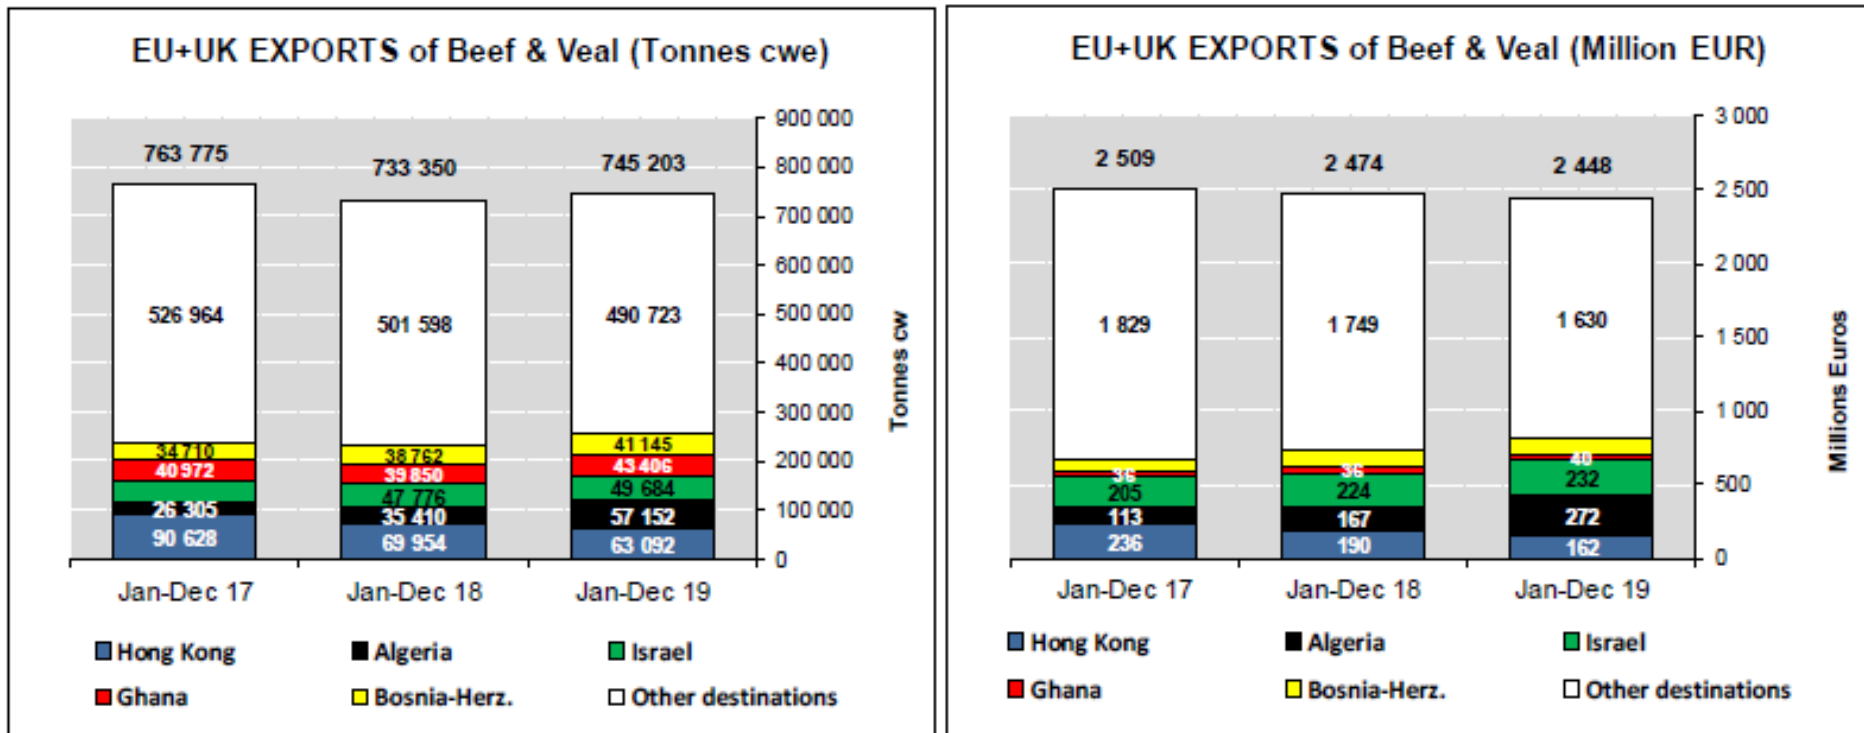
EU+UK EXPORTS of Beef & Veal (Tonnes cwe)

763 775
733 350
745 203

526 964
501 598
490 723

34 710
40 972
26 305
90 628

38 762
39 850
47 776
35 410
69 954

41 145
43 406
49 684
57 152
63 092

900 000
800 000
700 000
600 000
500 000
400 000
300 000
200 000
100 000
0

Tonnes cw

Jan-Dec 17
Jan-Dec 18
Jan-Dec 19

Hong Kong
Algeria
Israel
Ghana
Bosnia-Herz.
Other destinations

EU+UK EXPORTS of Beef & Veal (Million EUR)

2 509
2 474
2 448

1 829
1 749
1 630

36
205
113
236

36
224
167
190

40
232
272
162

3 000
2 500
2 000
1 500
1 000
500
0

Millions Euros

Jan-Dec 17
Jan-Dec 18
Jan-Dec 19

Hong Kong
Algeria
Israel
Ghana
Bosnia-Herz.
Other destinations